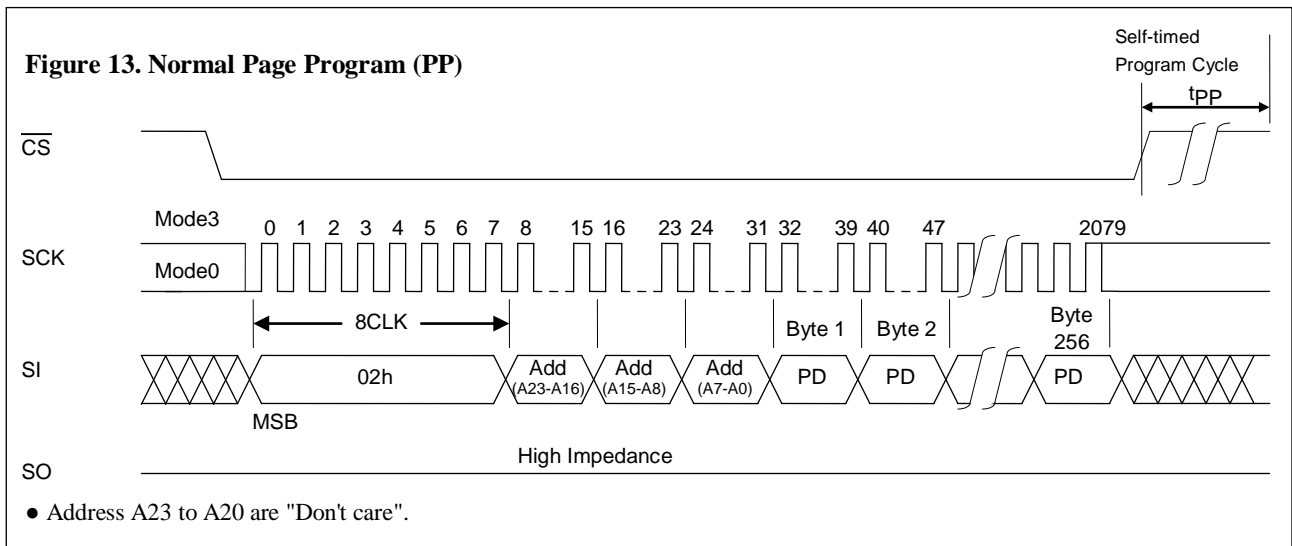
Figure 13. Normal Page Program (PP)

Self-timed Program Cycle

$t_{PP}$

$\overline{CS}$

Mode3

Mode0

SCK

0 1 2 3 4 5 6 7 8 15 16 23 24 31 32 39 40 47 2079

8CLK

Byte 1

Byte 2

Byte 256

SI

02h

Add (A23-A16)

Add (A15-A8)

Add (A7-A0)

PD

PD

PD

MSB

SO

High Impedance

● Address A23 to A20 are "Don't care".